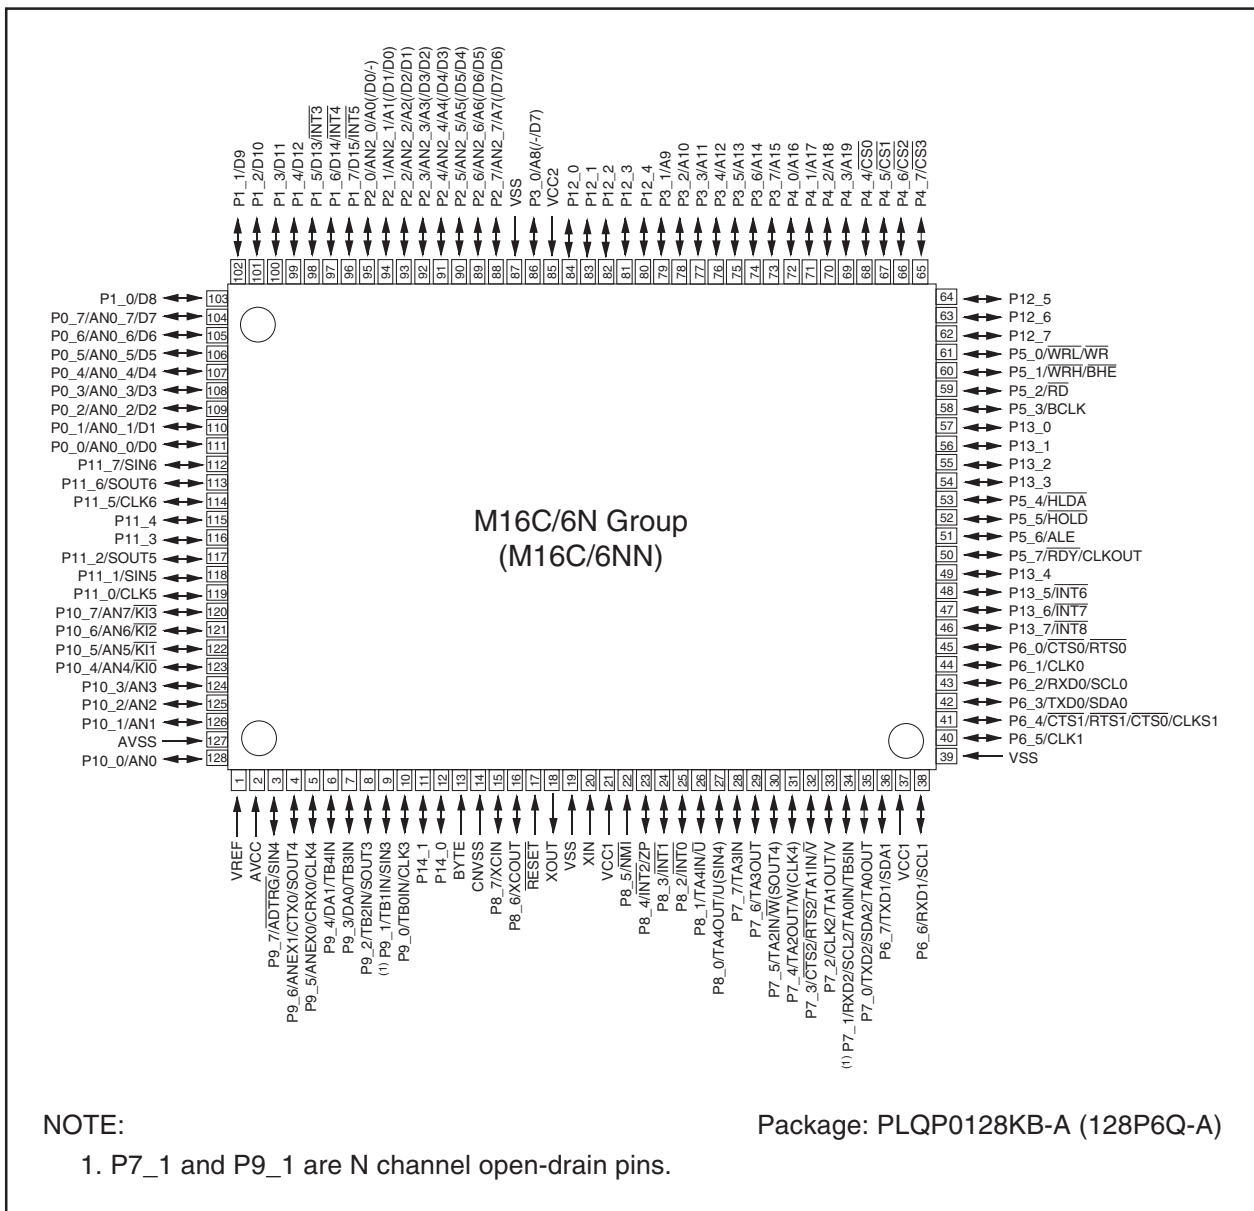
P1_1/D9
P1_2/D10
P1_3/D11
P1_4/D12
P1_5/D13/$\overline{INT3}$
P1_6/D14/$\overline{INT4}$
P1_7/D15/$\overline{INT5}$
P2_0/AN2_0/A0(/D0/-)
P2_1/AN2_1/A1(/D1/D0)
P2_2/AN2_2/A2(/D2/D1)
P2_3/AN2_3/A3(/D3/D2)
P2_4/AN2_4/A4(/D4/D3)
P2_5/AN2_5/A5(/D5/D4)
P2_6/AN2_6/A6(/D6/D5)
P2_7/AN2_7/A7(/D7/D6)
VSS
P3_0/A8(/-/D7)
VCC2
P12_0
P12_1
P12_2
P12_3
P12_4
P3_1/A9
P3_2/A10
P3_3/A11
P3_4/A12
P3_5/A13
P3_6/A14
P3_7/A15
P4_0/A16
P4_1/A17
P4_2/A18
P4_3/A19
P4_4/$\overline{CS0}$
P4_5/$\overline{CS1}$
P4_6/$\overline{CS2}$
P4_7/$\overline{CS3}$

102 101 100 99 98 97 96 95 94 93 92 91 90 89 88 87 86 85 84 83 82 81 80 79 78 77 76 75 74 73 72 71 70 69 68 67 66 65

P1_0/D8 103
P0_7/AN0_7/D7 104
P0_6/AN0_6/D6 105
P0_5/AN0_5/D5 106
P0_4/AN0_4/D4 107
P0_3/AN0_3/D3 108
P0_2/AN0_2/D2 109
P0_1/AN0_1/D1 110
P0_0/AN0_0/D0 111
P11_7/SIN6 112
P11_6/SOUT6 113
P11_5/CLK6 114
P11_4 115
P11_3 116
P11_2/SOUT5 117
P11_1/SIN5 118
P11_0/CLK5 119
P10_7/AN7/$\overline{KI3}$ 120
P10_6/AN6/$\overline{KI2}$ 121
P10_5/AN5/$\overline{KI1}$ 122
P10_4/AN4/$\overline{KI0}$ 123
P10_3/AN3 124
P10_2/AN2 125
P10_1/AN1 126
AVSS 127
P10_0/AN0 128

M16C/6N Group
(M16C/6NN)

64 P12_5
63 P12_6
62 P12_7
61 P5_0/$\overline{WRL}$/$\overline{WR}$
60 P5_1/$\overline{WRH}$/$\overline{BHE}$
59 P5_2/$\overline{RD}$
58 P5_3/BCLK
57 P13_0
56 P13_1
55 P13_2
54 P13_3
53 P5_4/$\overline{HLDA}$
52 P5_5/$\overline{HOLD}$
51 P5_6/ALE
50 P5_7/$\overline{RDY}$/CLKOUT
49 P13_4
48 P13_5/$\overline{INT6}$
47 P13_6/$\overline{INT7}$
46 P13_7/$\overline{INT8}$
45 P6_0/$\overline{CTS0}$/$\overline{RTS0}$
44 P6_1/CLK0
43 P6_2/RXD0/SCL0
42 P6_3/TXD0/SDA0
41 P6_4/$\overline{CTS1}$/$\overline{RTS1}$/$\overline{CTS0}$/CLKS1
40 P6_5/CLK1
39 VSS

1 2 3 4 5 6 7 8 9 10 11 12 13 14 15 16 17 18 19 20 21 22 23 24 25 26 27 28 29 30 31 32 33 34 35 36 37 38

VREF
AVCC
P9_7/$\overline{ADTRG}$/SIN4
P9_6/ANEX1/CTX0/SOUT4
P9_5/ANEX0/CRX0/CLK4
P9_4/DA1/TB4IN
P9_3/DA0/TB3IN
P9_2/TB2IN/SOUT3
(1) P9_1/TB1IN/SIN3
P9_0/TB0IN/CLK3
P14_1
P14_0
BYTE
CNVSS
P8_7/XCIN
P8_6/XCOUT
$\overline{RESET}$
XOUT
VSS
XIN
VCC1
P8_5/$\overline{NMI}$
P8_4/$\overline{INT2}$/ZP
P8_3/$\overline{INT1}$
P8_2/$\overline{INT0}$
P8_1/TA4IN/$\overline{U}$
P8_0/TA4OUT/U(SIN4)
P7_7/TA3IN
P7_6/TA3OUT
P7_5/TA2IN/$\overline{W}$(SOUT4)
P7_4/TA2OUT/W(CLK4)
P7_3/$\overline{CTS2}$/$\overline{RTS2}$/TA1IN/$\overline{V}$
P7_2/CLK2/TA1OUT/V
(1) P7_1/RXD2/SCL2/TA0IN/TB5IN
P7_0/TXD2/SDA2/TA0OUT
P6_7/TXD1/SDA1
VCC1
P6_6/RXD1/SCL1

NOTE:
Package: PLQP0128KB-A (128P6Q-A)
1. P7_1 and P9_1 are N channel open-drain pins.